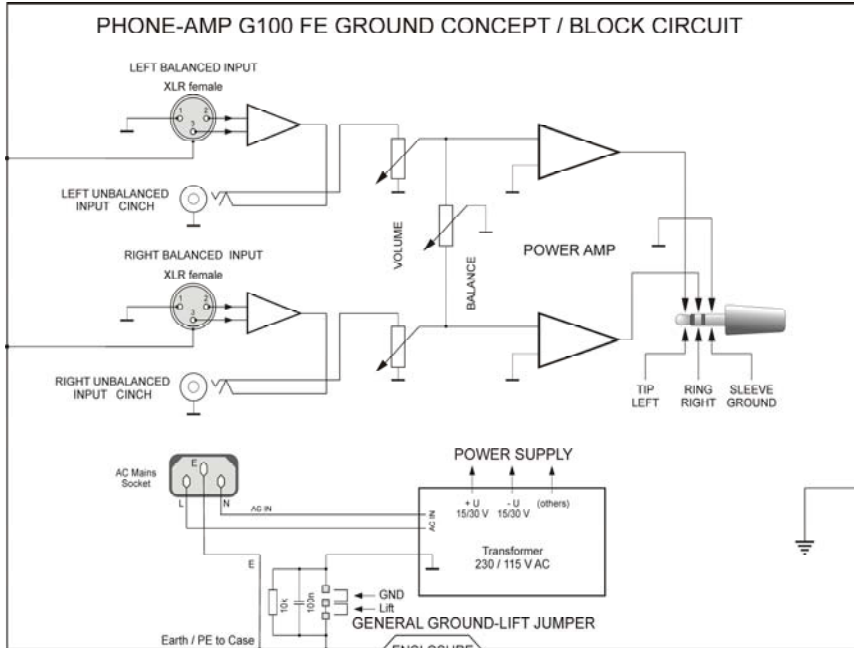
PHONE-AMP G100 FE GROUND CONCEPT / BLOCK CIRCUIT

LEFT BALANCED INPUT
XLR female
1 2 3

LEFT UNBALANCED INPUT CINCH

RIGHT BALANCED INPUT
XLR female
1 2 3

RIGHT UNBALANCED INPUT CINCH

VOLUME

BALANCE

POWER AMP

TIP LEFT
RING RIGHT
SLEEVE GROUND

POWER SUPPLY

AC Mains Socket
E
L
N
AC IN
AC IN

+ U 15/30 V
- U 15/30 V
(others)

Transformer
230 / 115 V AC

E

10k
100n

GND
Lift

GENERAL GROUND-LIFT JUMPER

Earth / PE to Case

ENCLOSURE